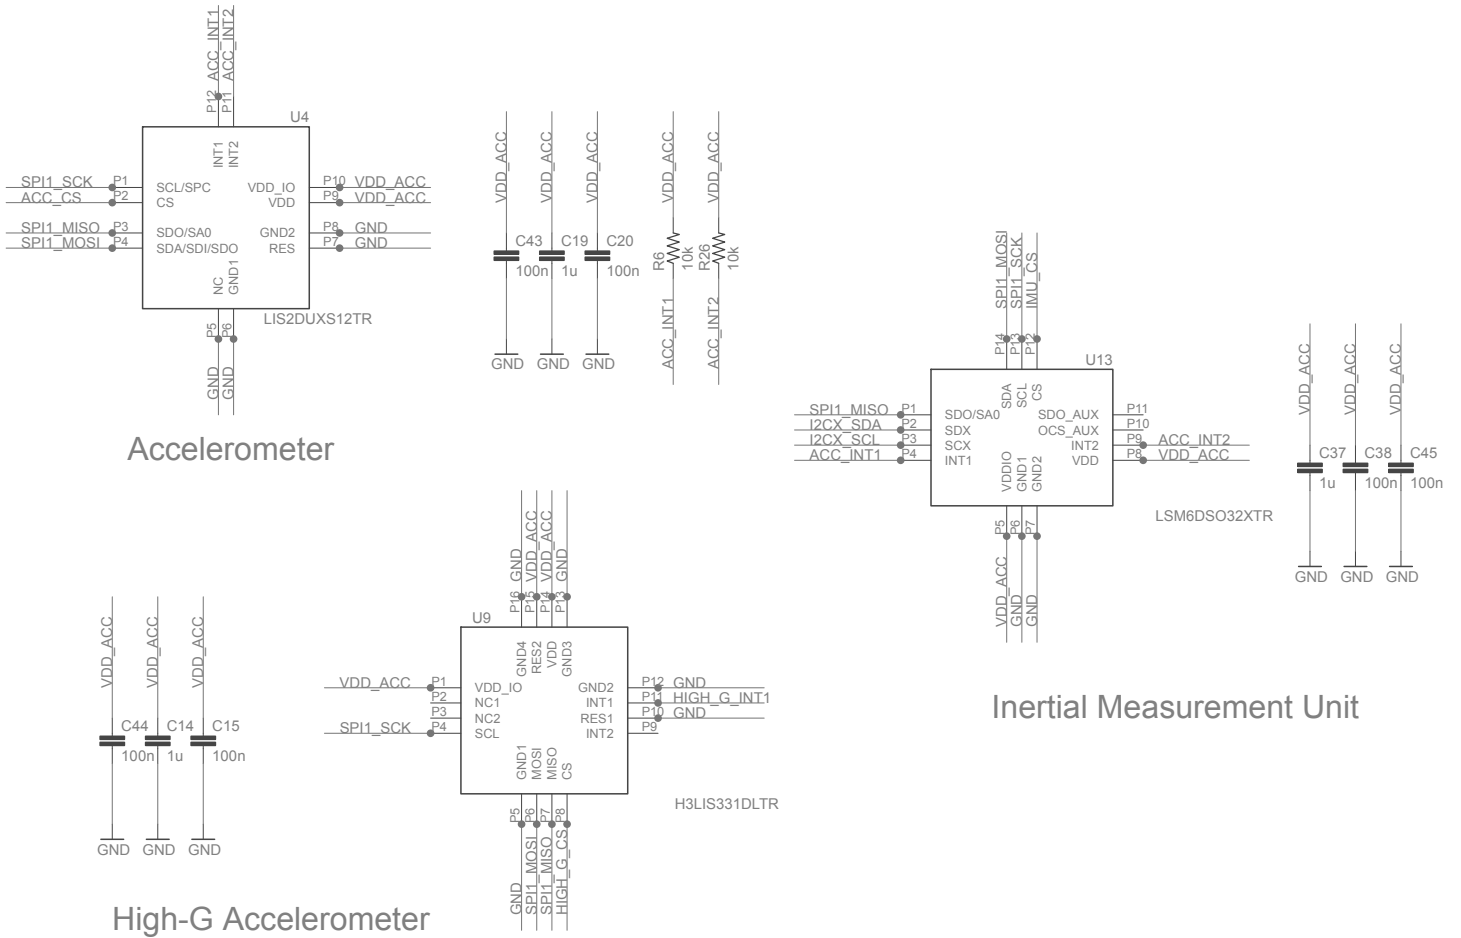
ACC_INT1
ACC_INT2
P12
P11
INT1
INT2
U4
SPI1_SCK P1 SCL/SPC
ACC_CS P2 CS
VDD_IO P10 VDD_ACC
VDD P9 VDD_ACC
SPI1_MISO P3 SDO/SA0
SPI1_MOSI P4 SDA/SDI/SDO
GND2 P8 GND
RES P7 GND
NC
GND1
P5
P6
LIS2DUXS12TR
GND
GND

Accelerometer

VDD_ACC VDD_ACC VDD_ACC VDD_ACC VDD_ACC
C43 C19 C20
100n 1u 100n
R6 10k
R26 10k
GND GND GND
ACC_INT1 ACC_INT2

SPI1_MOSI
SPI1_SCK
IMU_CS
P14 P13 P12
SDA SCL CS
U13
SPI1_MISO P1 SDO/SA0
I2CX_SDA P2 SDX
I2CX_SCL P3 SCX
ACC_INT1 P4 INT1
SDO_AUX P11
OCS_AUX P10
INT2 P9 ACC_INT2
VDD P8 VDD_ACC
VDDIO GND1 GND2
P5 P6 P7
LSM6DSO32XTR
VDD_ACC
GND
GND

VDD_ACC VDD_ACC VDD_ACC
C37 C38 C45
1u 100n 100n
GND GND GND

GND
VDD_ACC
VDD_ACC
GND
P16 P15 P14 P13
U9
GND4 RES2 VDD GND3
VDD_ACC P1 VDD_IO
P2 NC1
P3 NC2
SPI1_SCK P4 SCL
GND2 P12 GND
INT1 P11 HIGH_G_INT1
RES1 P10 GND
INT2 P9
GND1 MOSI MISO CS
P5 P6 P7 P8
H3LIS331DLTR
GND
SPI1_MOSI
SPI1_MISO
HIGH_G_CS

Inertial Measurement Unit

VDD_ACC VDD_ACC VDD_ACC
C44 C14 C15
100n 1u 100n
GND GND GND

High-G Accelerometer